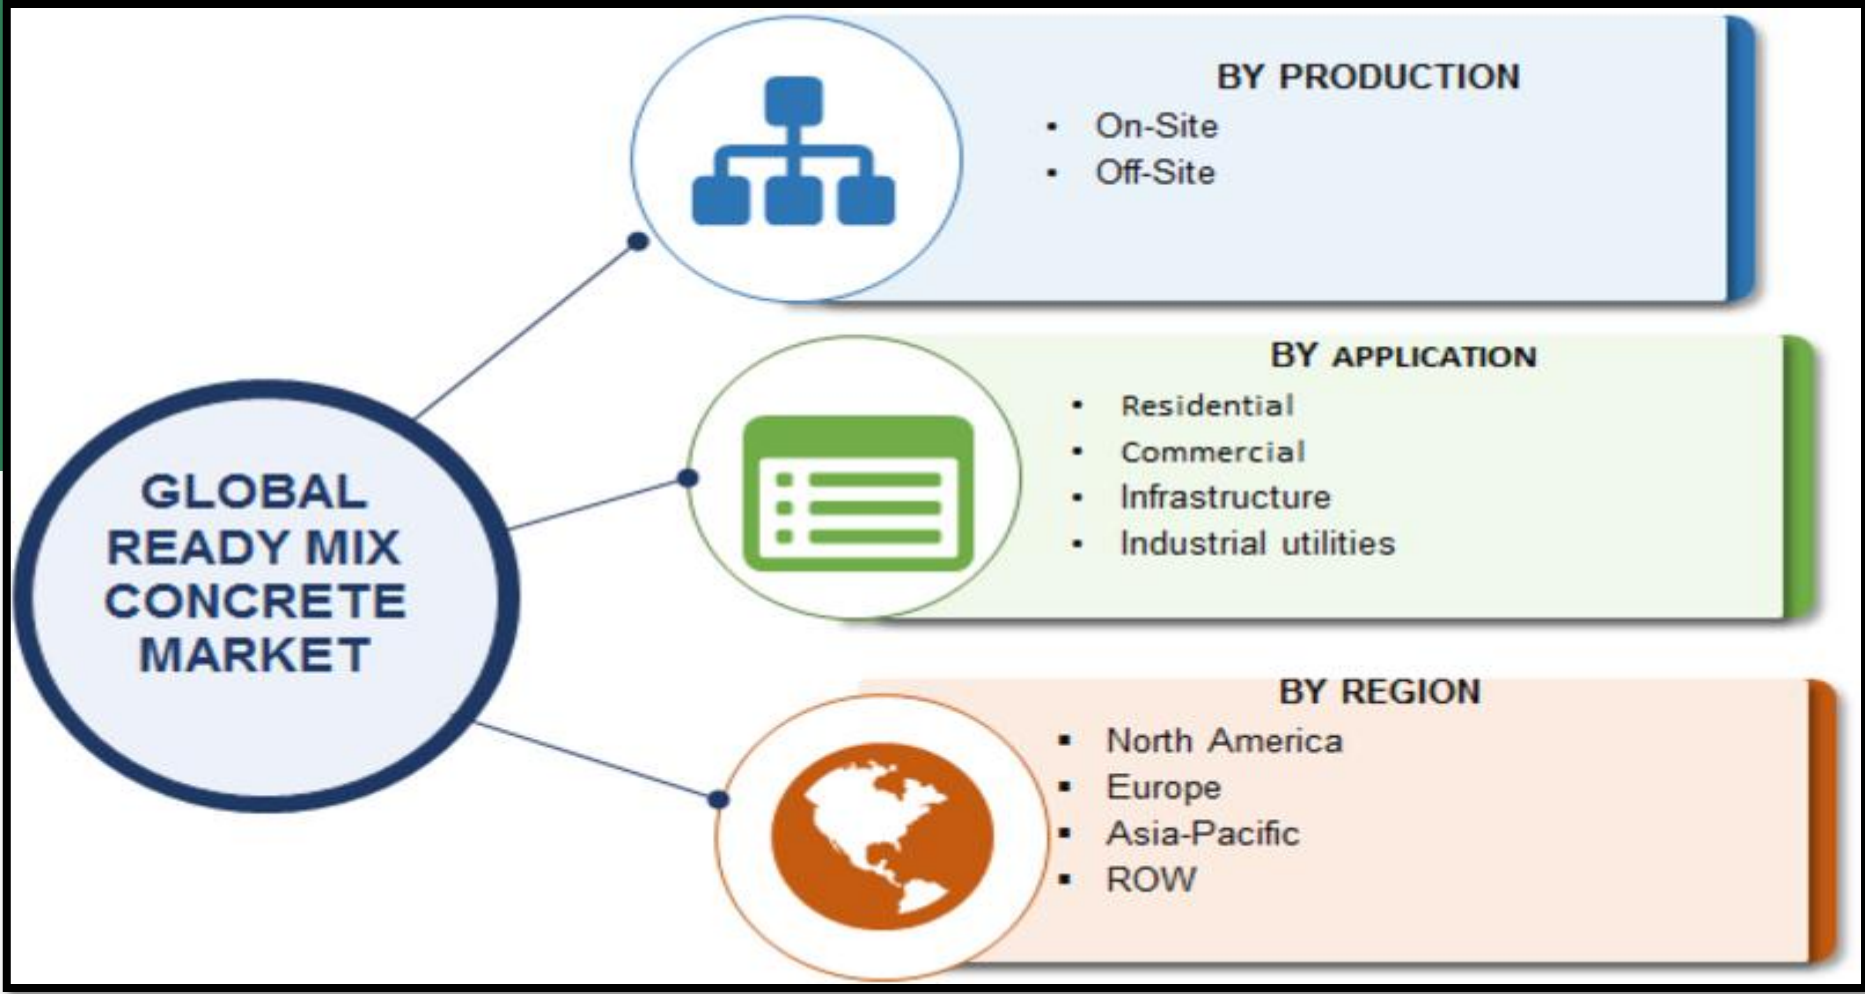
GLOBAL READY MIX CONCRETE MARKET

BY PRODUCTION
- On-Site
- Off-Site

BY APPLICATION
- Residential
- Commercial
- Infrastructure
- Industrial utilities

BY REGION
- North America
- Europe
- Asia-Pacific
- ROW